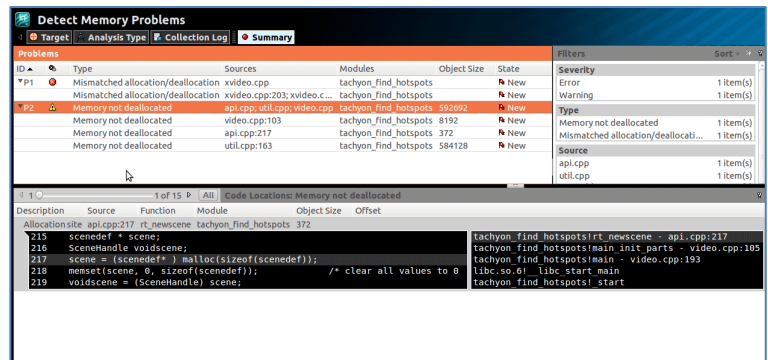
Detect Memory Problems

Target | Analysis Type | Collection Log | Summary

Problems

| ID | | Type | Sources | Modules | Object Size | State |
|---|---|---|---|---|---|---|
| P1 | | Mismatched allocation/deallocation | xvideo.cpp | tachyon_find_hotspots | | New |
| | | Mismatched allocation/deallocation | xvideo.cpp:203; xvideo.c... | tachyon_find_hotspots | | New |
| P2 | | Memory not deallocated | api.cpp; util.cpp; video.cpp | tachyon_find_hotspots | 592692 | New |
| | | Memory not deallocated | video.cpp:103 | tachyon_find_hotspots | 8192 | New |
| | | Memory not deallocated | api.cpp:217 | tachyon_find_hotspots | 372 | New |
| | | Memory not deallocated | util.cpp:163 | tachyon_find_hotspots | 584128 | New |

Filters Sort

Severity
Error 1 item(s)
Warning 1 item(s)
Type
Memory not deallocated 1 item(s)
Mismatched allocation/deallocati... 1 item(s)
Source
api.cpp 1 item(s)
util.cpp 1 item(s)

1 of 15 All Code Locations: Memory not deallocated

Description Source Function Module Object Size Offset
Allocation site api.cpp:217 rt_newscene tachyon_find_hotspots 372

215 scenedef * scene;
216 SceneHandle voidscene;
217 scene = (scenedef* ) malloc(sizeof(scenedef));
218 memset(scene, 0, sizeof(scenedef)); /* clear all values to 0
219 voidscene = (SceneHandle) scene;

tachyon_find_hotspots!rt_newscene - api.cpp:217
tachyon_find_hotspots!main_init_parts - video.cpp:105
tachyon_find_hotspots!main - video.cpp:193
libc.so.6!__libc_start_main
tachyon_find_hotspots!_start